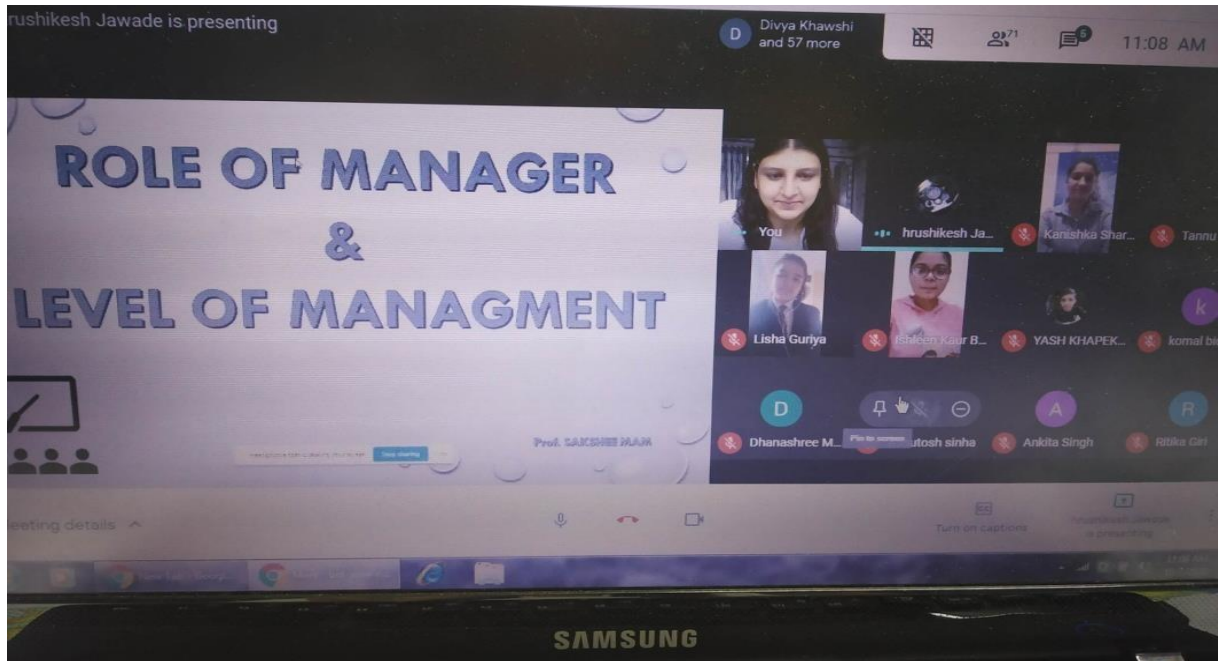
rushikesh Jawade is presenting

D Divya Khawshi and 57 more

71

5

11:08 AM

ROLE OF MANAGER
&
LEVEL OF MANAGMENT

Prof. SAKSHEE MAM

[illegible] Stop sharing

You

hrushikesh Ja...

Kanishka Shar...

Tannu

Lisha Guriya

Ishleen Kaur B...

YASH KHAPEK...

k

komal bi

D

Dhanashree M...

Pin to screen

utosh sinha

A

Ankita Singh

R

Ritika Giri

eeting details ^

Turn on captions

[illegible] is presenting

SAMSUNG